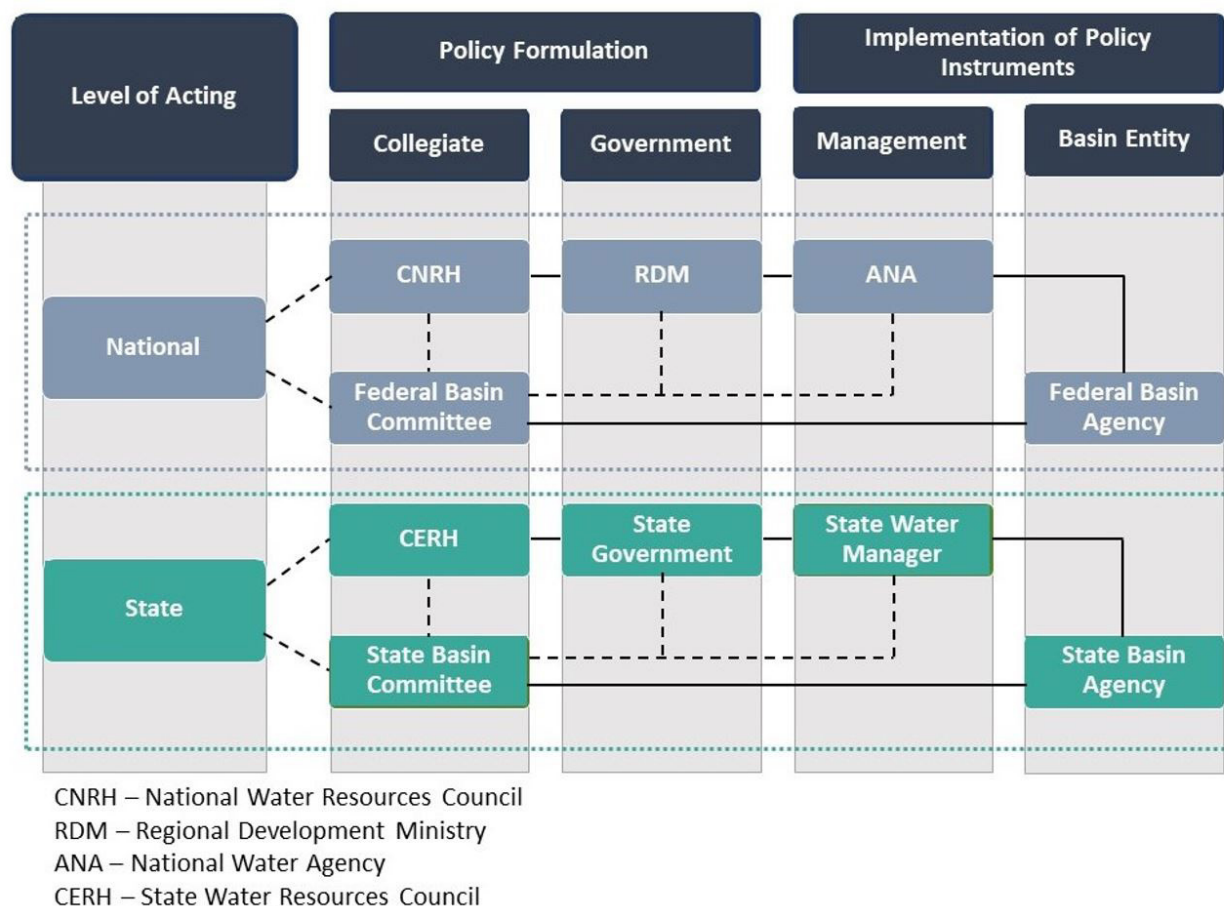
Level of Acting

Policy Formulation

Implementation of Policy Instruments

Collegiate

Government

Management

Basin Entity

National

CNRH

RDM

ANA

Federal Basin Committee

Federal Basin Agency

State

CERH

State Government

State Water Manager

State Basin Committee

State Basin Agency

CNRH – National Water Resources Council
RDM – Regional Development Ministry
ANA – National Water Agency
CERH – State Water Resources Council